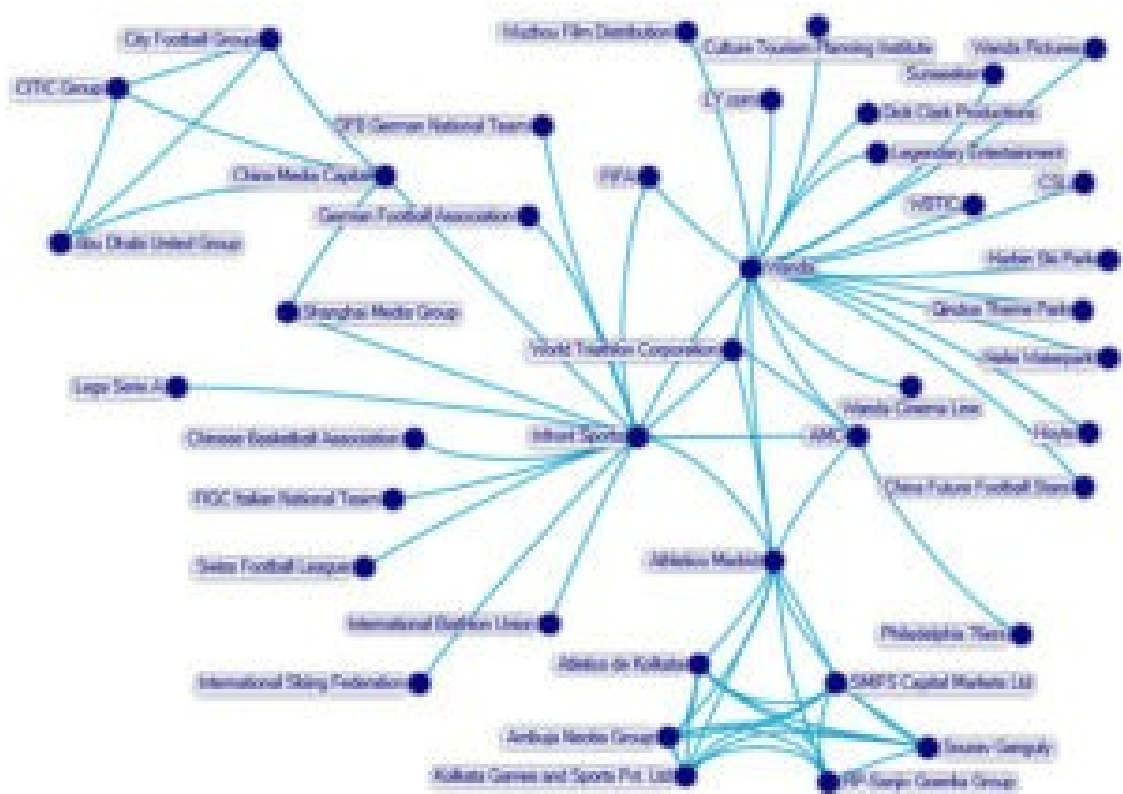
City Football Group
CITIC Group
Abu Dhabi United Group
China Media Capital
DFB German National Team
German Football Association
Shanghai Media Group
Lega Serie A
Chinese Basketball Association
FIGC Italian National Team
Swiss Football League
International Biathlon Union
International Skiing Federation
Huazhou Film Distribution
Culture Tourism Planning Institute
Wanda Pictures
Sunseeker
LY.com
Dick Clark Productions
Legendary Entertainment
FIFA
CSL
WBTO
Wanda
Harbin Ski Park
Qingdao Theme Park
Hefei Waterpark
World Triathlon Corporation
Wanda Cinema Line
Infront Sports
AMC
Hoyts
China Future Football Stars
Atletico Madrid
Philadelphia 76ers
Atletico de Kolkata
SMPS Capital Markets Ltd
Ambuja Neotia Group
Sourav Ganguly
Kolkata Games and Sports Pvt. Ltd
RP-Sanjiv Goenka Group